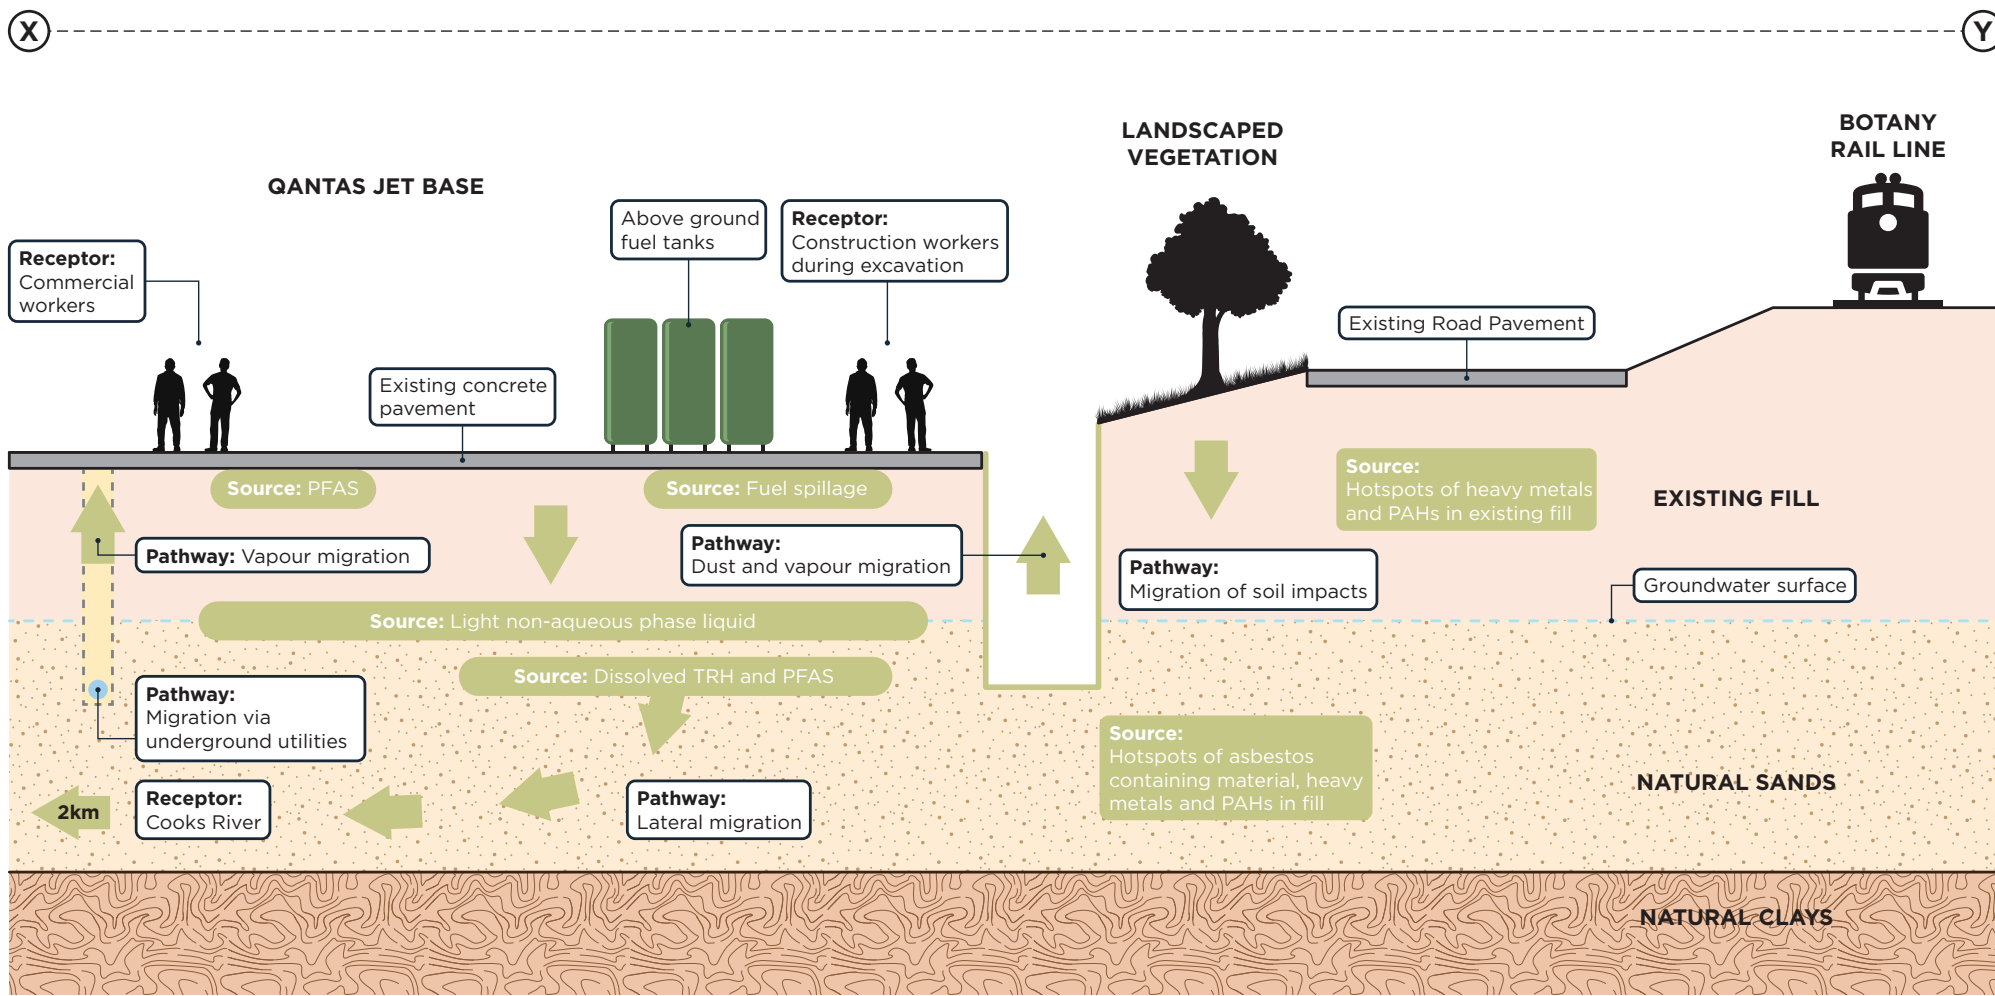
X

Y

QANTAS JET BASE

LANDSCAPED VEGETATION

BOTANY RAIL LINE

Receptor: Commercial workers

Above ground fuel tanks

Receptor: Construction workers during excavation

Existing concrete pavement

Existing Road Pavement

Source: PFAS

Source: Fuel spillage

Source: Hotspots of heavy metals and PAHs in existing fill

EXISTING FILL

Pathway: Vapour migration

Pathway: Dust and vapour migration

Pathway: Migration of soil impacts

Groundwater surface

Source: Light non-aqueous phase liquid

Source: Dissolved TRH and PFAS

Pathway: Migration via underground utilities

Source: Hotspots of asbestos containing material, heavy metals and PAHs in fill

NATURAL SANDS

2km

Receptor: Cooks River

Pathway: Lateral migration

NATURAL CLAYS